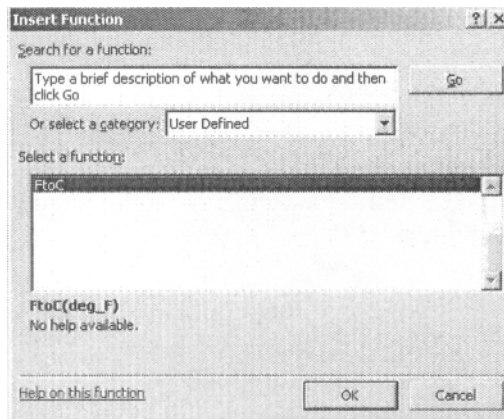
Insert Function ? X

Search for a function:

Type a brief description of what you want to do and then click Go

Go

Or select a category: User Defined

Select a function:

FtoC

FtoC(deg_F)
No help available.

Help on this function

OK

Cancel